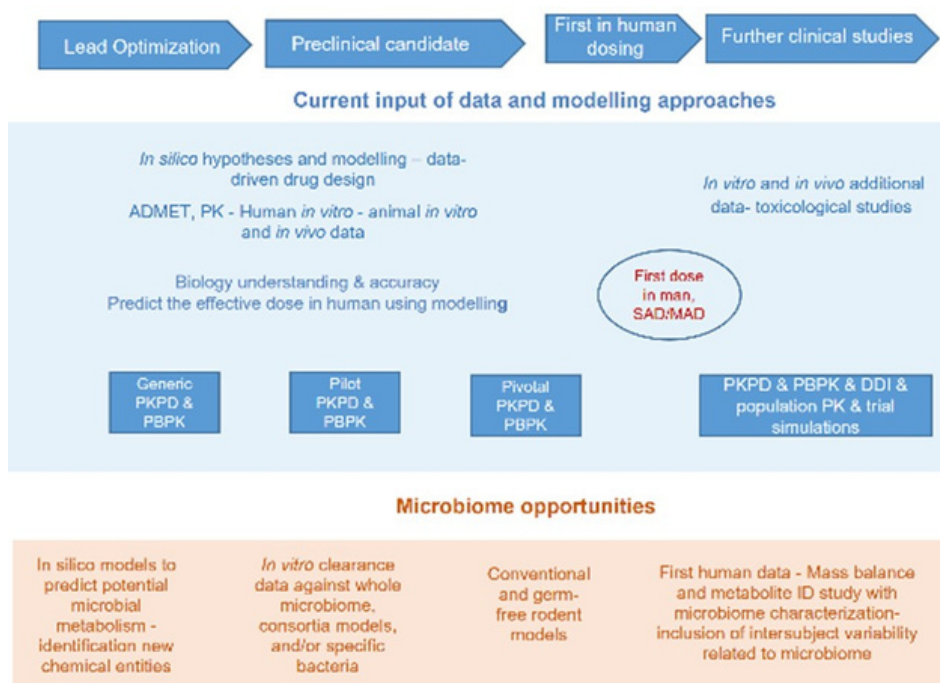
Lead Optimization

Preclinical candidate

First in human dosing

Further clinical studies

Current input of data and modelling approaches

In silico hypotheses and modelling – data-driven drug design

ADMET, PK - Human in vitro - animal in vitro and in vivo data

Biology understanding & accuracy
Predict the effective dose in human using modelling

In vitro and in vivo additional data- toxicological studies

First dose in man, SAD/MAD

Generic PKPD & PBPK

Pilot PKPD & PBPK

Pivotal PKPD & PBPK

PKPD & PBPK & DDI & population PK & trial simulations

Microbiome opportunities

In silico models to predict potential microbial metabolism - identification new chemical entities

In vitro clearance data against whole microbiome, consortia models, and/or specific bacteria

Conventional and germ-free rodent models

First human data - Mass balance and metabolite ID study with microbiome characterization- inclusion of intersubject variability related to microbiome